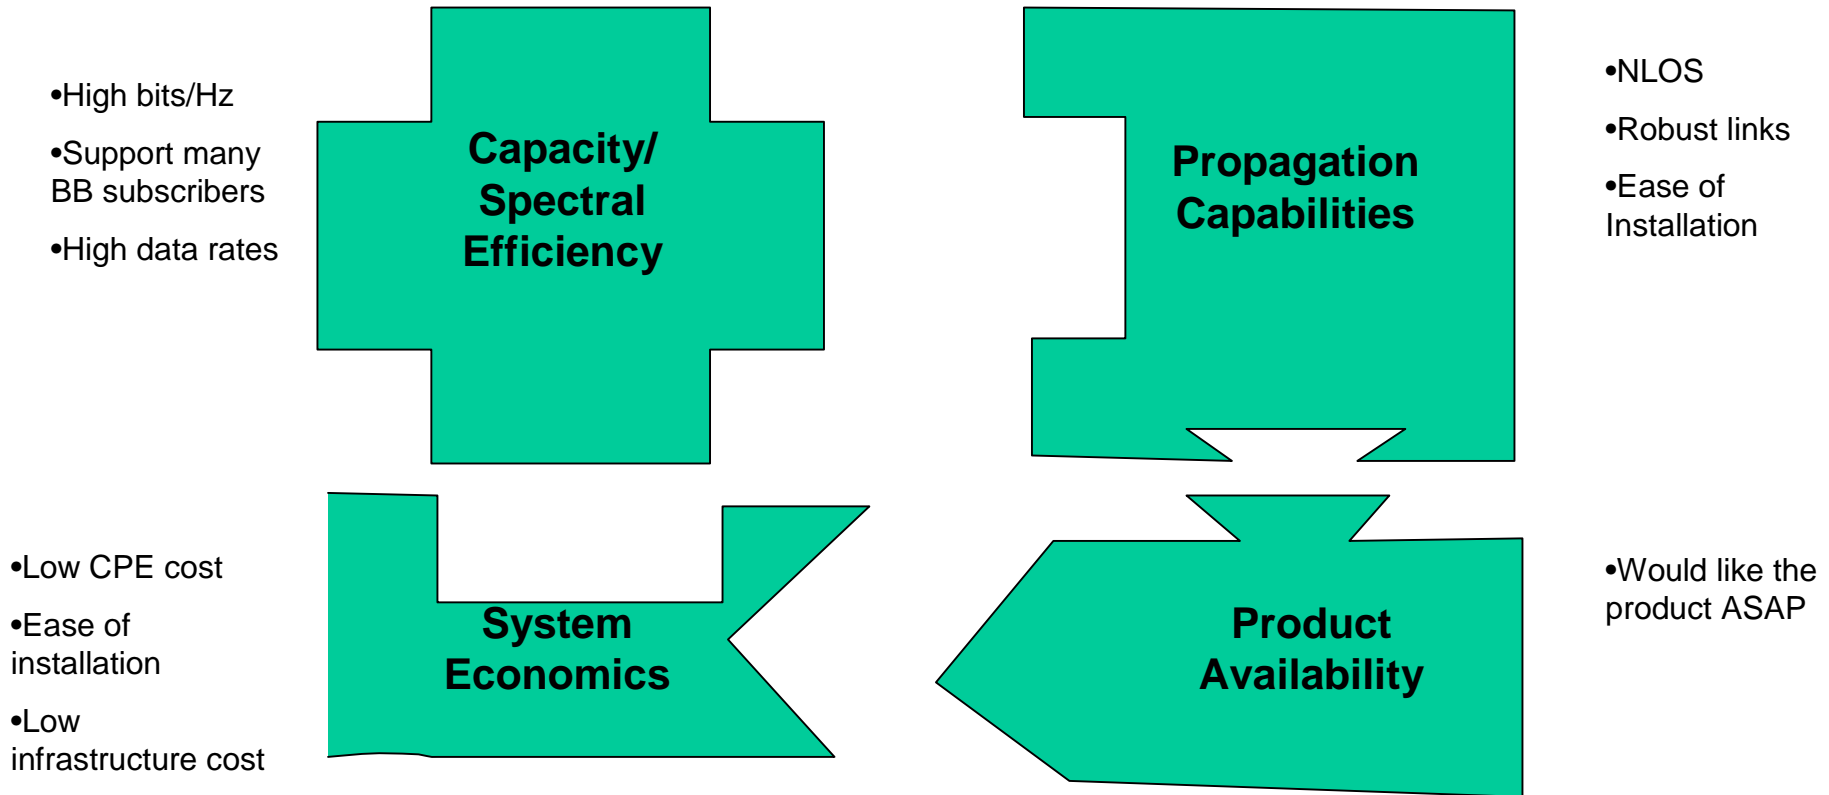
•High bits/Hz

•Support many BB subscribers

•High data rates

Capacity/ Spectral Efficiency

Propagation Capabilities

•NLOS

•Robust links

•Ease of Installation

•Low CPE cost

•Ease of installation

•Low infrastructure cost

System Economics

Product Availability

•Would like the product ASAP